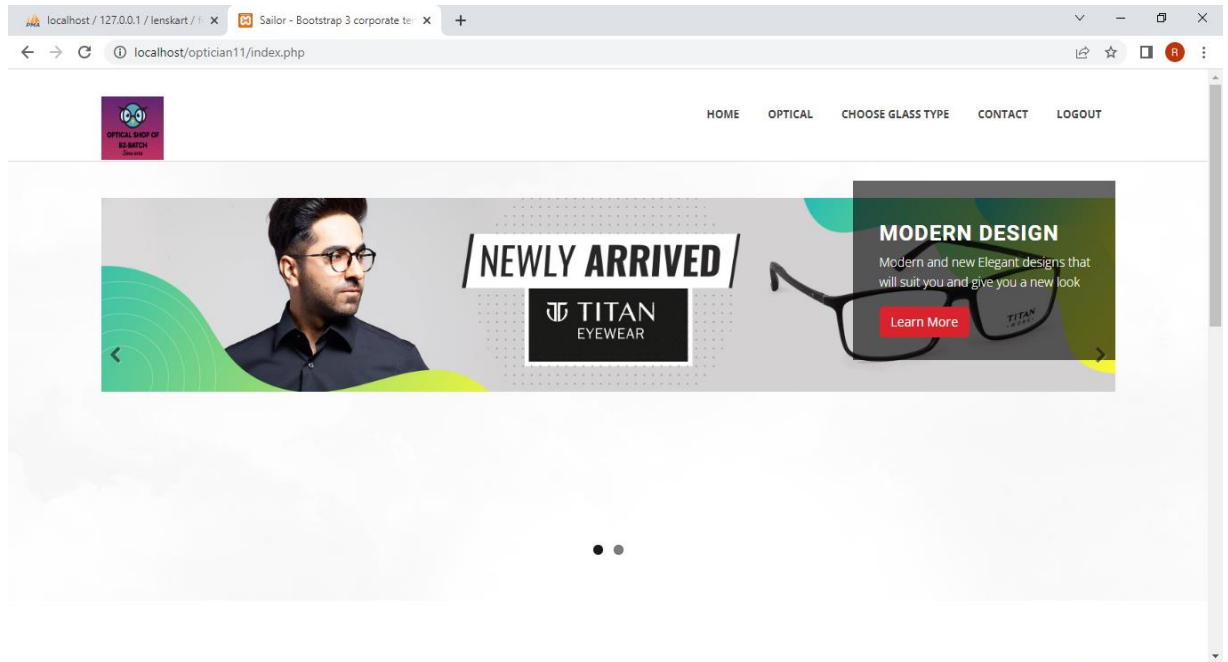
localhost / 127.0.0.1 / lenskart / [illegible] ×
Sailor - Bootstrap 3 corporate te ×
+

localhost/optician11/index.php

OPTICAL SHOP OF B2-BATCH
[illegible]

HOME
OPTICAL
CHOOSE GLASS TYPE
CONTACT
LOGOUT

NEWLY ARRIVED

TITAN
EYEWEAR

MODERN DESIGN

Modern and new Elegant designs that will suit you and give you a new look

Learn More

TITAN